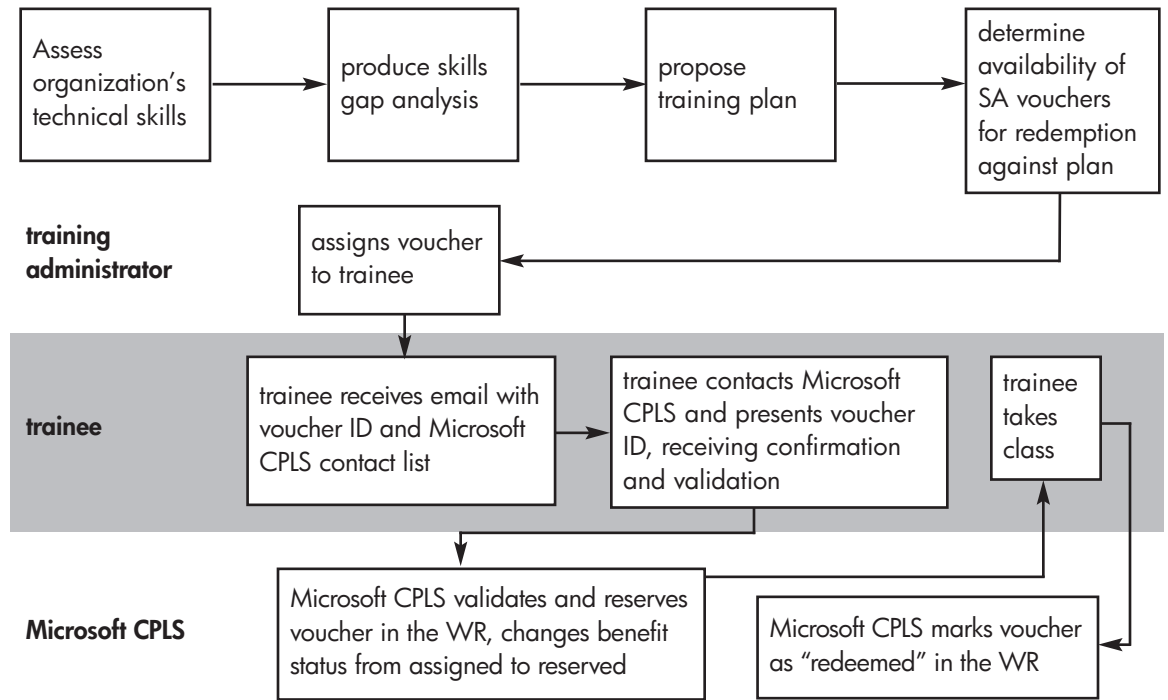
Assess organization's technical skills

produce skills gap analysis

propose training plan

determine availability of SA vouchers for redemption against plan

training administrator

assigns voucher to trainee

trainee

trainee receives email with voucher ID and Microsoft CPLS contact list

trainee contacts Microsoft CPLS and presents voucher ID, receiving confirmation and validation

trainee takes class

Microsoft CPLS

Microsoft CPLS validates and reserves voucher in the WR, changes benefit status from assigned to reserved

Microsoft CPLS marks voucher as "redeemed" in the WR